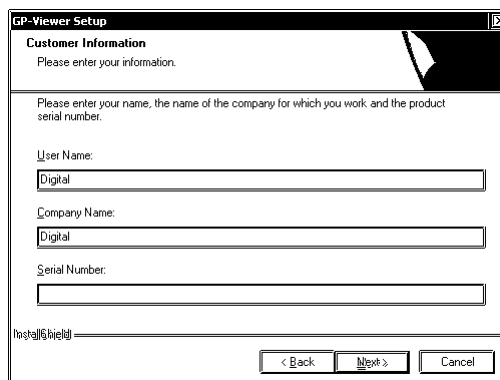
GP-Viewer Setup

Customer Information
Please enter your information.

Please enter your name, the name of the company for which you work and the product serial number.

User Name:
Digital

Company Name:
Digital

Serial Number:

InstallShield

< Back
Next >
Cancel